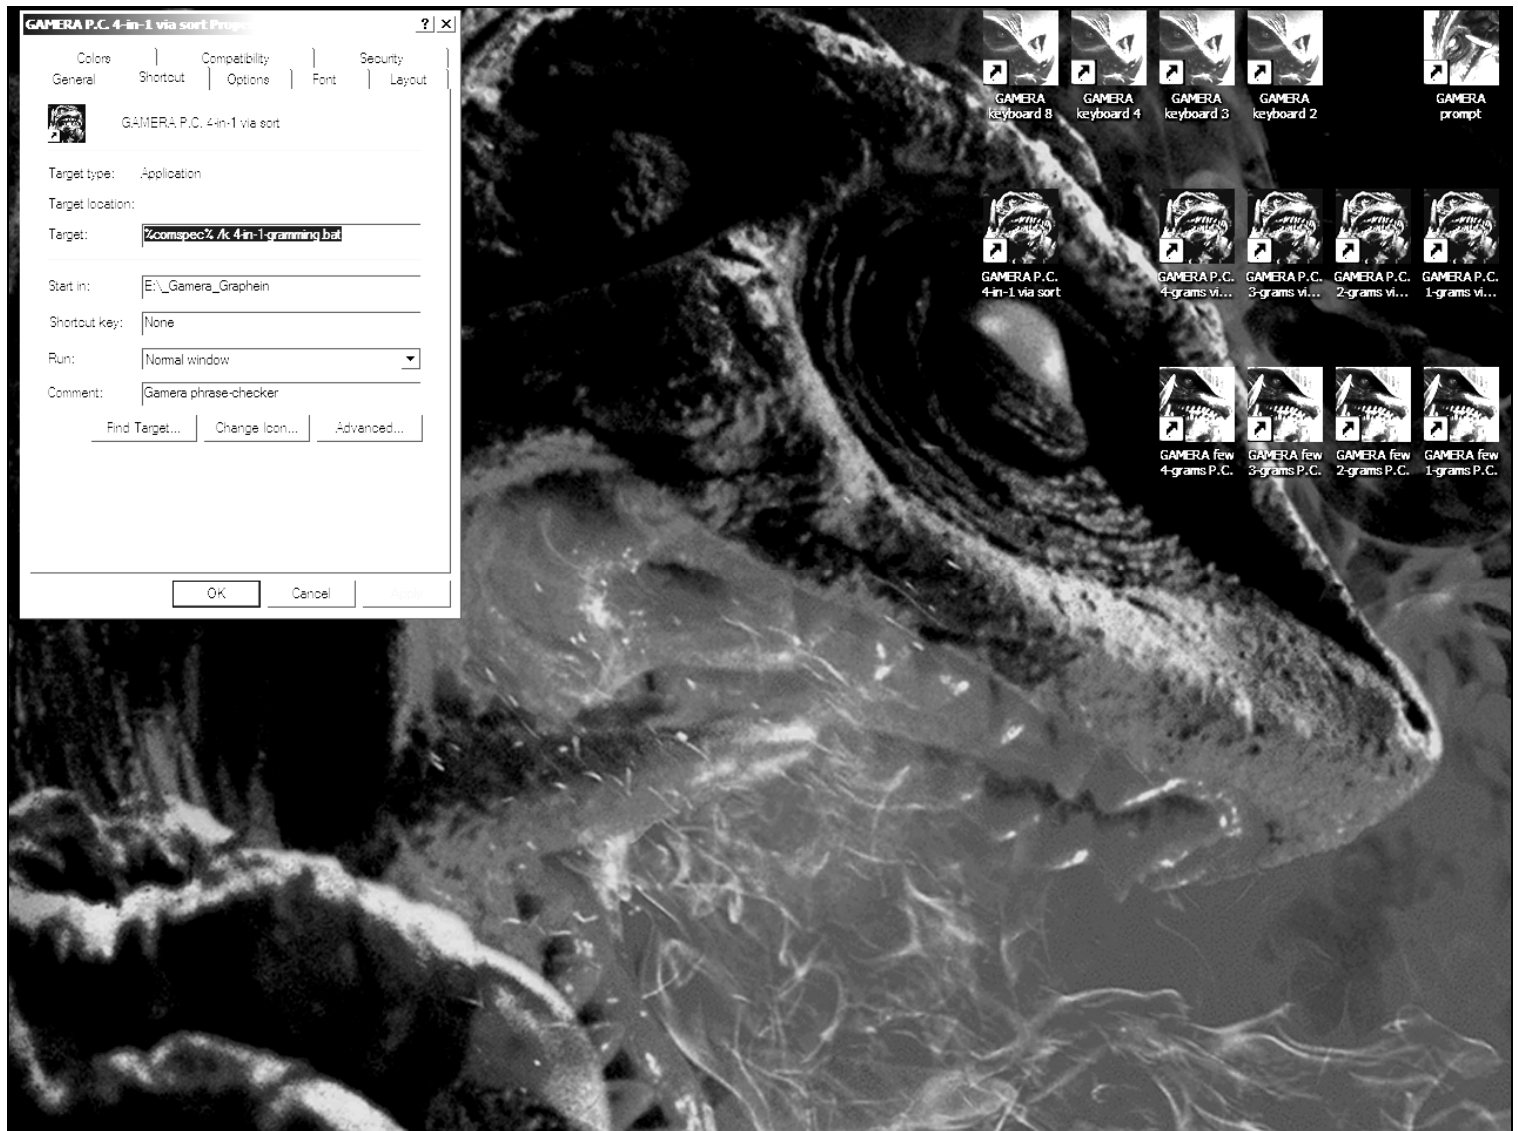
GAMERA P.C. 4-in-1 via sort Prop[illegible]

? X

Colors | Compatibility | Security
General | Shortcut | Options | Font | Layout

GAMERA P.C. 4-in-1 via sort

Target type: Application

Target location:

Target: %comspec% /k 4-in-1-gramming.bat

Start in: E:\_Gamera_Graphein

Shortcut key: None

Run: Normal window

Comment: Gamera phrase-checker

Find Target... Change Icon... Advanced...

OK Cancel Apply

GAMERA keyboard 8

GAMERA keyboard 4

GAMERA keyboard 3

GAMERA keyboard 2

GAMERA prompt

GAMERA P.C. 4-in-1 via sort

GAMERA P.C. 4-grams vi...

GAMERA P.C. 3-grams vi...

GAMERA P.C. 2-grams vi...

GAMERA P.C. 1-grams vi...

GAMERA few 4-grams P.C.

GAMERA few 3-grams P.C.

GAMERA few 2-grams P.C.

GAMERA few 1-grams P.C.